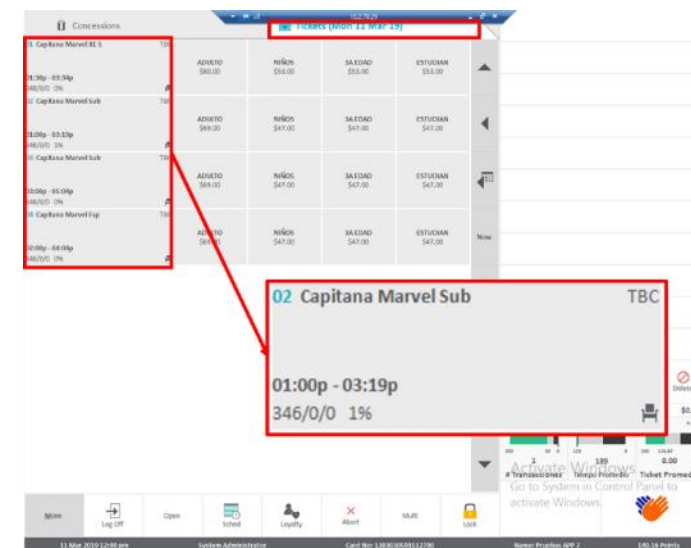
Concessions

Tickets (Mon 11 Mar 19)

01 Capitana Marvel RE S TBC
01:30p - 03:34p
346/0/0 0%

ADULTO $80.00
NIÑOS $56.00
3A EDAD $56.00
ESTUDIAN $56.00

02 Capitana Marvel Sub TBC
01:00p - 03:19p
346/0/0 1%

ADULTO $69.00
NIÑOS $47.00
3A EDAD $47.00
ESTUDIAN $47.00

03 Capitana Marvel Sub TBC
02:00p - 03:59p
346/0/0 0%

ADULTO $69.00
NIÑOS $47.00
3A EDAD $47.00
ESTUDIAN $47.00

04 Capitana Marvel Esp TBC
02:00p - 04:00p
346/0/0 0%

ADULTO $69.00
NIÑOS $47.00
3A EDAD $47.00
ESTUDIAN $47.00

Now

02 Capitana Marvel Sub TBC

01:00p - 03:19p
346/0/0 1%

Delete
$0.
# Transacciones
Tiempo Promedio
Ticket Promed
189
0.00

Activate Windows
Go to System in Control Panel to activate Windows.

More
Log Off
Open
Sched
Loyalty
Abort
Mult
Lock

11 Mar 2019 12:40 pm
System Administrator
Card No: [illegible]
Nuevo Pruebas APP 2
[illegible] Points